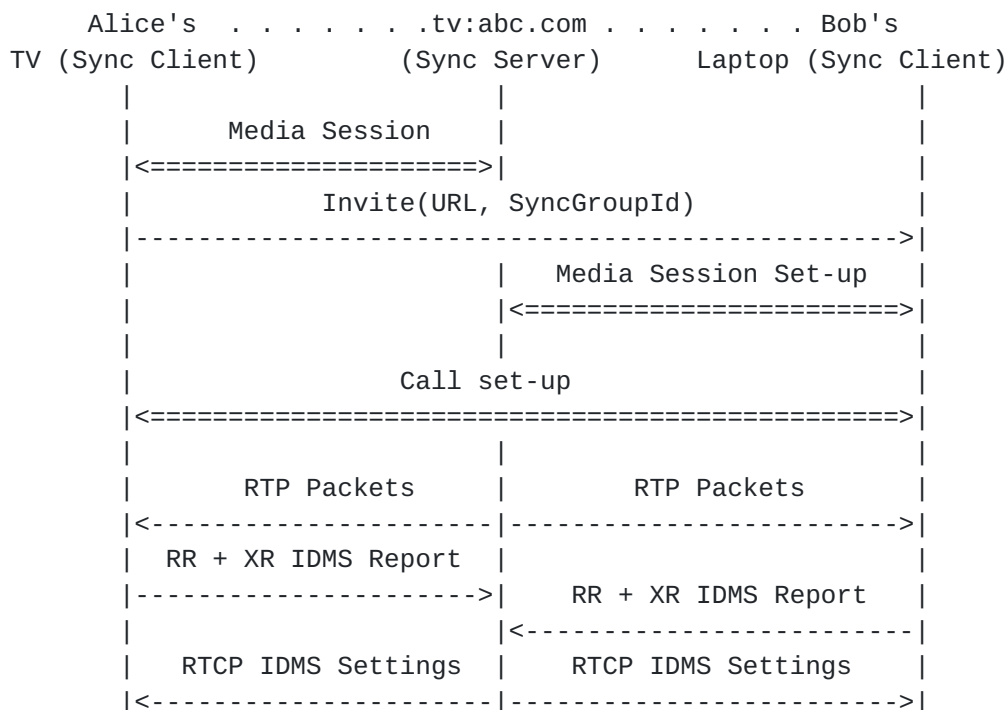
Alice's . . . . . . . .tv:abc.com . . . . . . . . Bob's
TV (Sync Client) (Sync Server) Laptop (Sync Client)

Media Session

Invite(URL, SyncGroupId)

Media Session Set-up

Call set-up

RTP Packets RTP Packets

RR + XR IDMS Report

RR + XR IDMS Report

RTCP IDMS Settings RTCP IDMS Settings